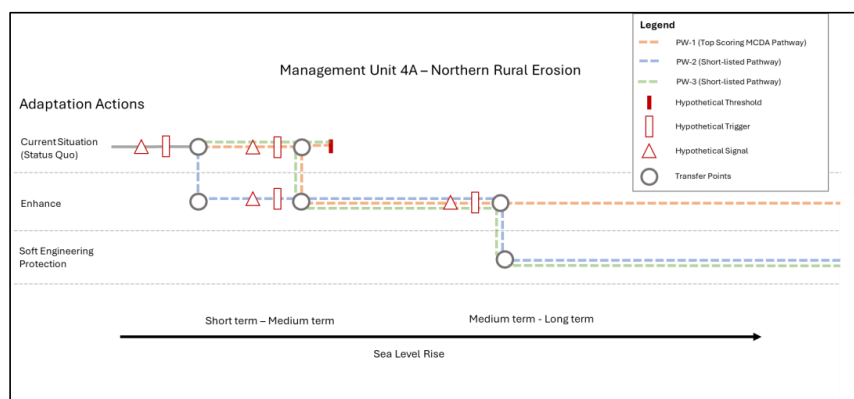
Management Unit 4A – Northern Rural Erosion

Legend
PW-1 (Top Scoring MCDA Pathway)
PW-2 (Short-listed Pathway)
PW-3 (Short-listed Pathway)
Hypothetical Threshold
Hypothetical Trigger
Hypothetical Signal
Transfer Points

Adaptation Actions

Current Situation (Status Quo)

Enhance

Soft Engineering Protection

Short term – Medium term

Medium term - Long term

Sea Level Rise